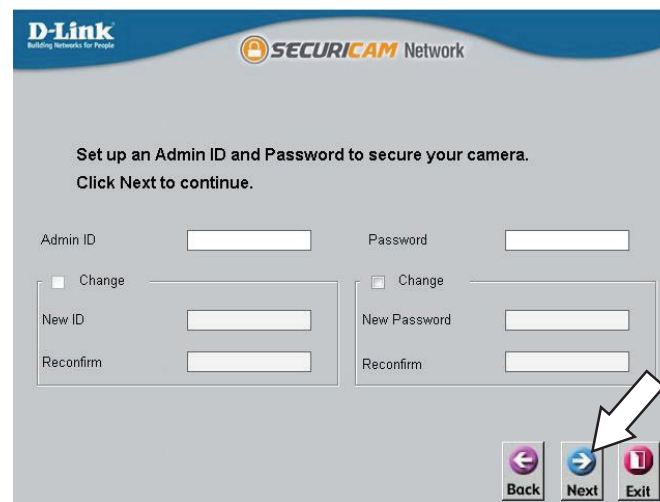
D-Link
Building Networks for People

SECURICAM Network

Set up an Admin ID and Password to secure your camera.
Click Next to continue.

Admin ID

Password

Change

Change

New ID

New Password

Reconfirm

Reconfirm

Back

Next

Exit